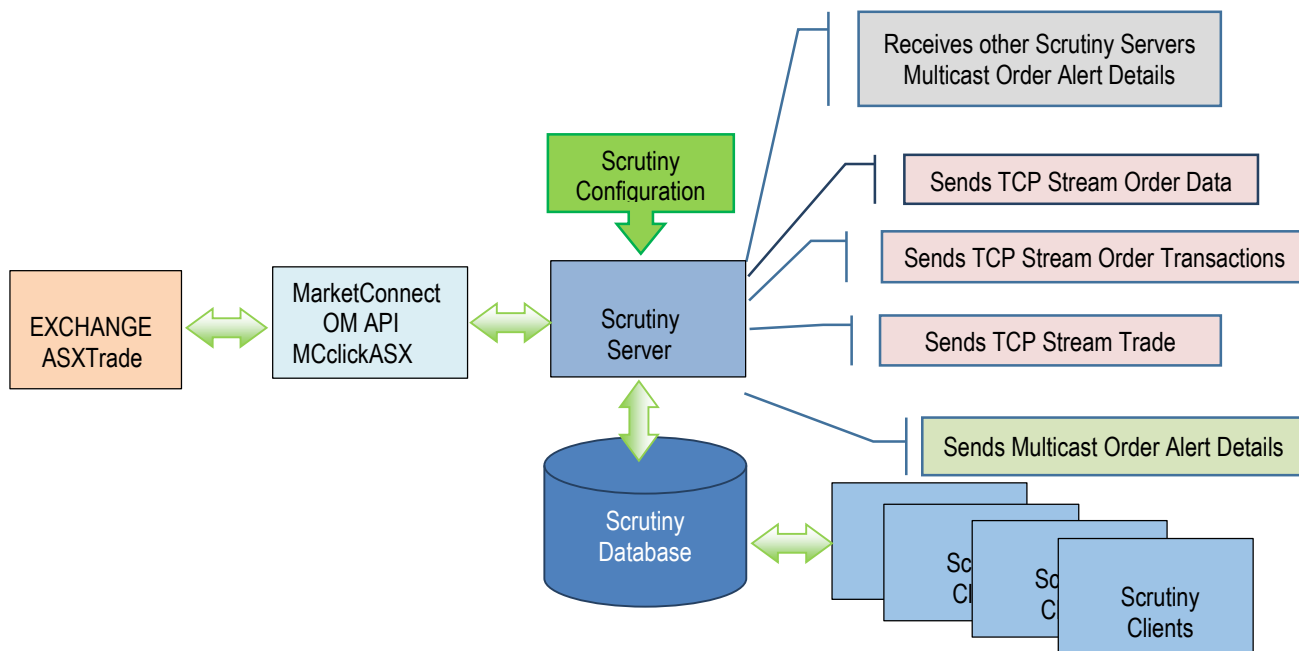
Receives other Scrutiny Servers Multicast Order Alert Details

Scrutiny Configuration

Sends TCP Stream Order Data

Sends TCP Stream Order Transactions

EXCHANGE ASXTrade

MarketConnect OM API MCclickASX

Scrutiny Server

Sends TCP Stream Trade

Sends Multicast Order Alert Details

Scrutiny Database

Scr Cl

Sc C

Scrutiny Clients